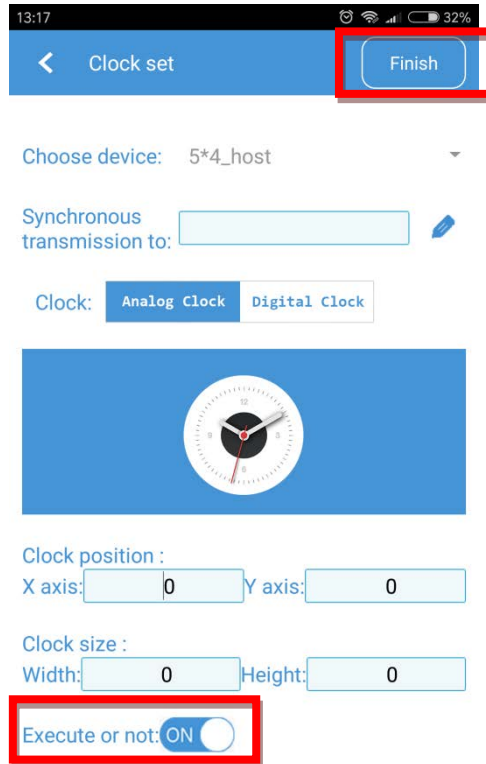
13:17 32%

Clock set

Finish

Choose device: 5*4_host

Synchronous transmission to:

Clock: Analog Clock Digital Clock

12
3
6
9

Clock position :
X axis: 0 Y axis: 0

Clock size :
Width: 0 Height: 0

Execute or not: ON